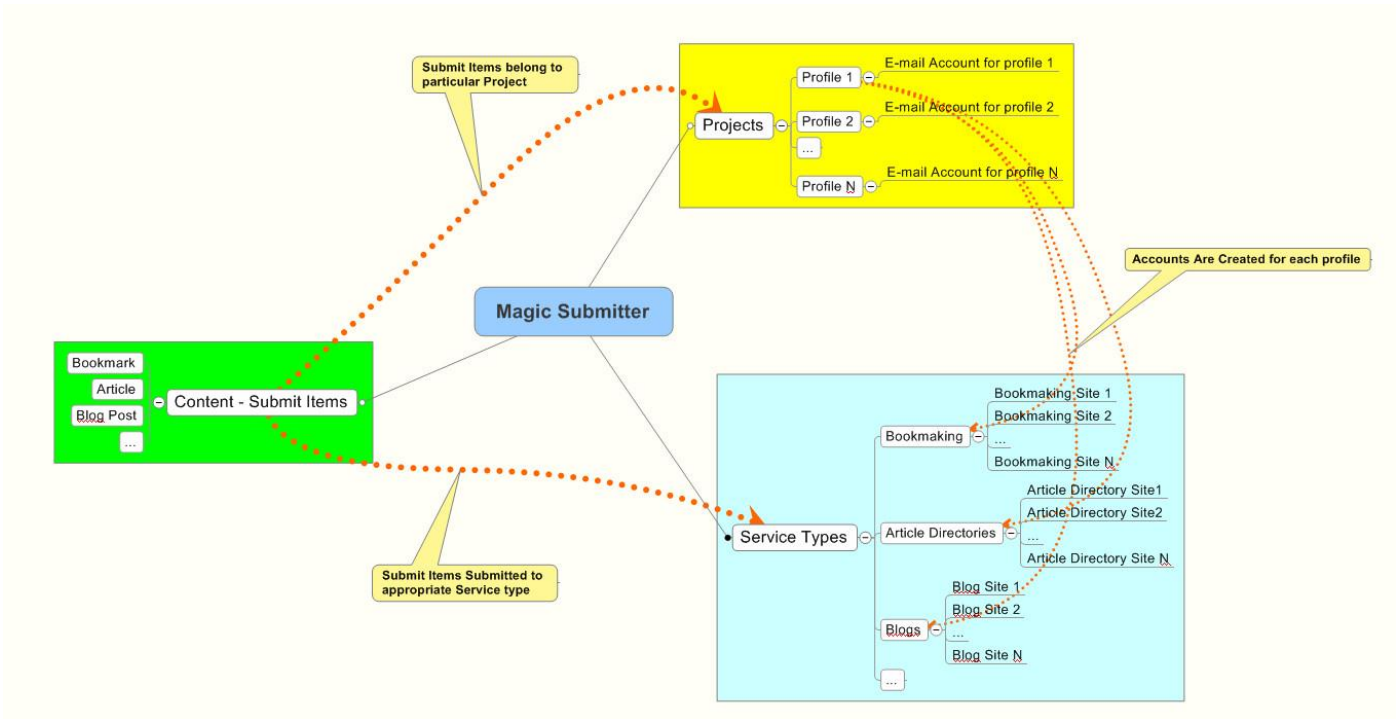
Submit Items belong to particular Project

Projects

Profile 1

E-mail Account for profile 1

Profile 2

E-mail Account for profile 2

...

Profile N

E-mail Account for profile N

Accounts Are Created for each profile

Magic Submitter

Bookmark

Article

Blog Post

...

Content - Submit Items

Bookmaking Site 1

Bookmaking Site 2

Bookmaking

...

Bookmaking Site N

Article Directory Site1

Article Directory Site2

Article Directories

...

Article Directory Site N

Service Types

Blog Site 1

Blog Site 2

Blogs

...

Blog Site N

...

Submit Items Submitted to appropriate Service type